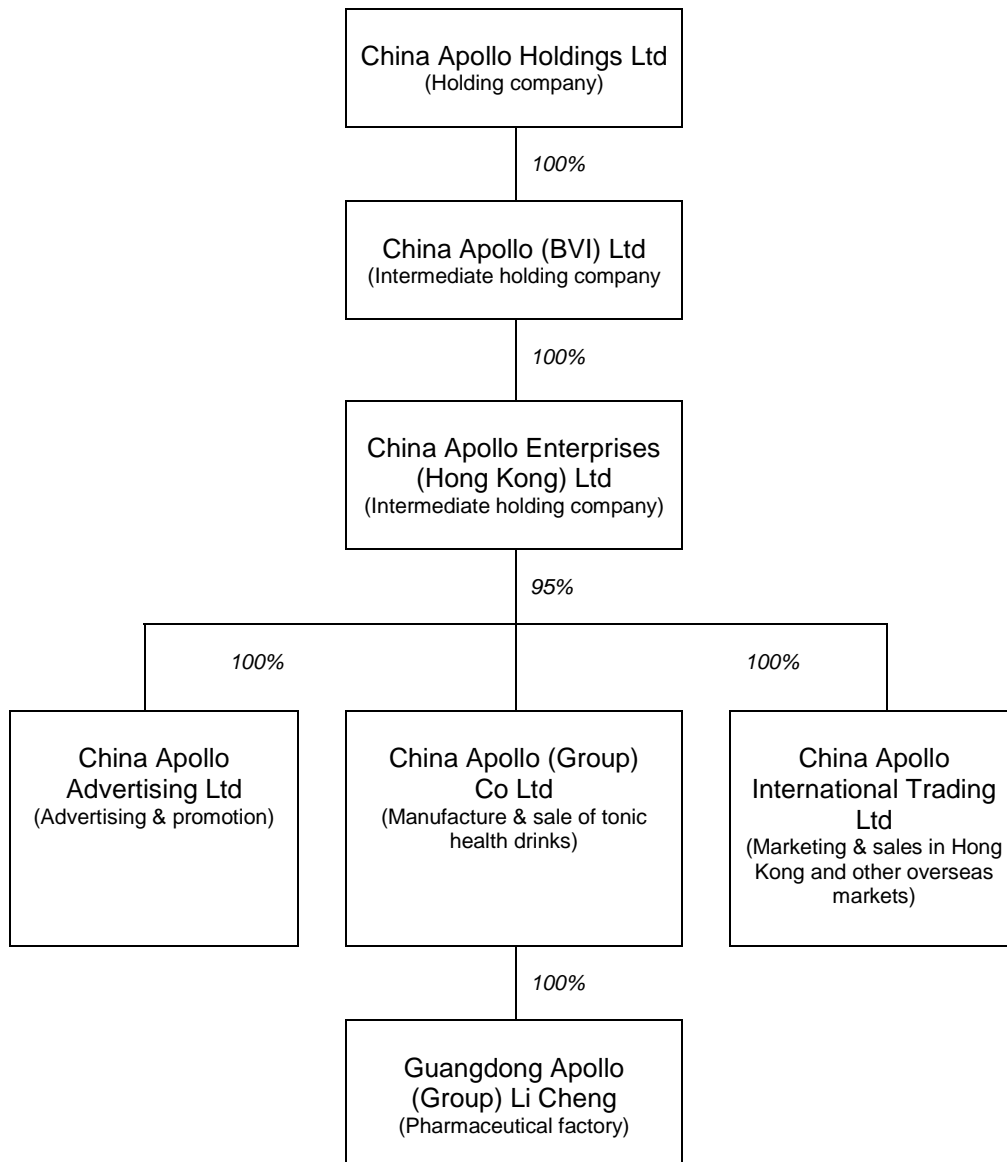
China Apollo Holdings Ltd
(Holding company)

100%

China Apollo (BVI) Ltd
(Intermediate holding company

100%

China Apollo Enterprises (Hong Kong) Ltd
(Intermediate holding company)

95%

100%

100%

China Apollo Advertising Ltd
(Advertising & promotion)

China Apollo (Group) Co Ltd
(Manufacture & sale of tonic health drinks)

China Apollo International Trading Ltd
(Marketing & sales in Hong Kong and other overseas markets)

100%

Guangdong Apollo (Group) Li Cheng
(Pharmaceutical factory)